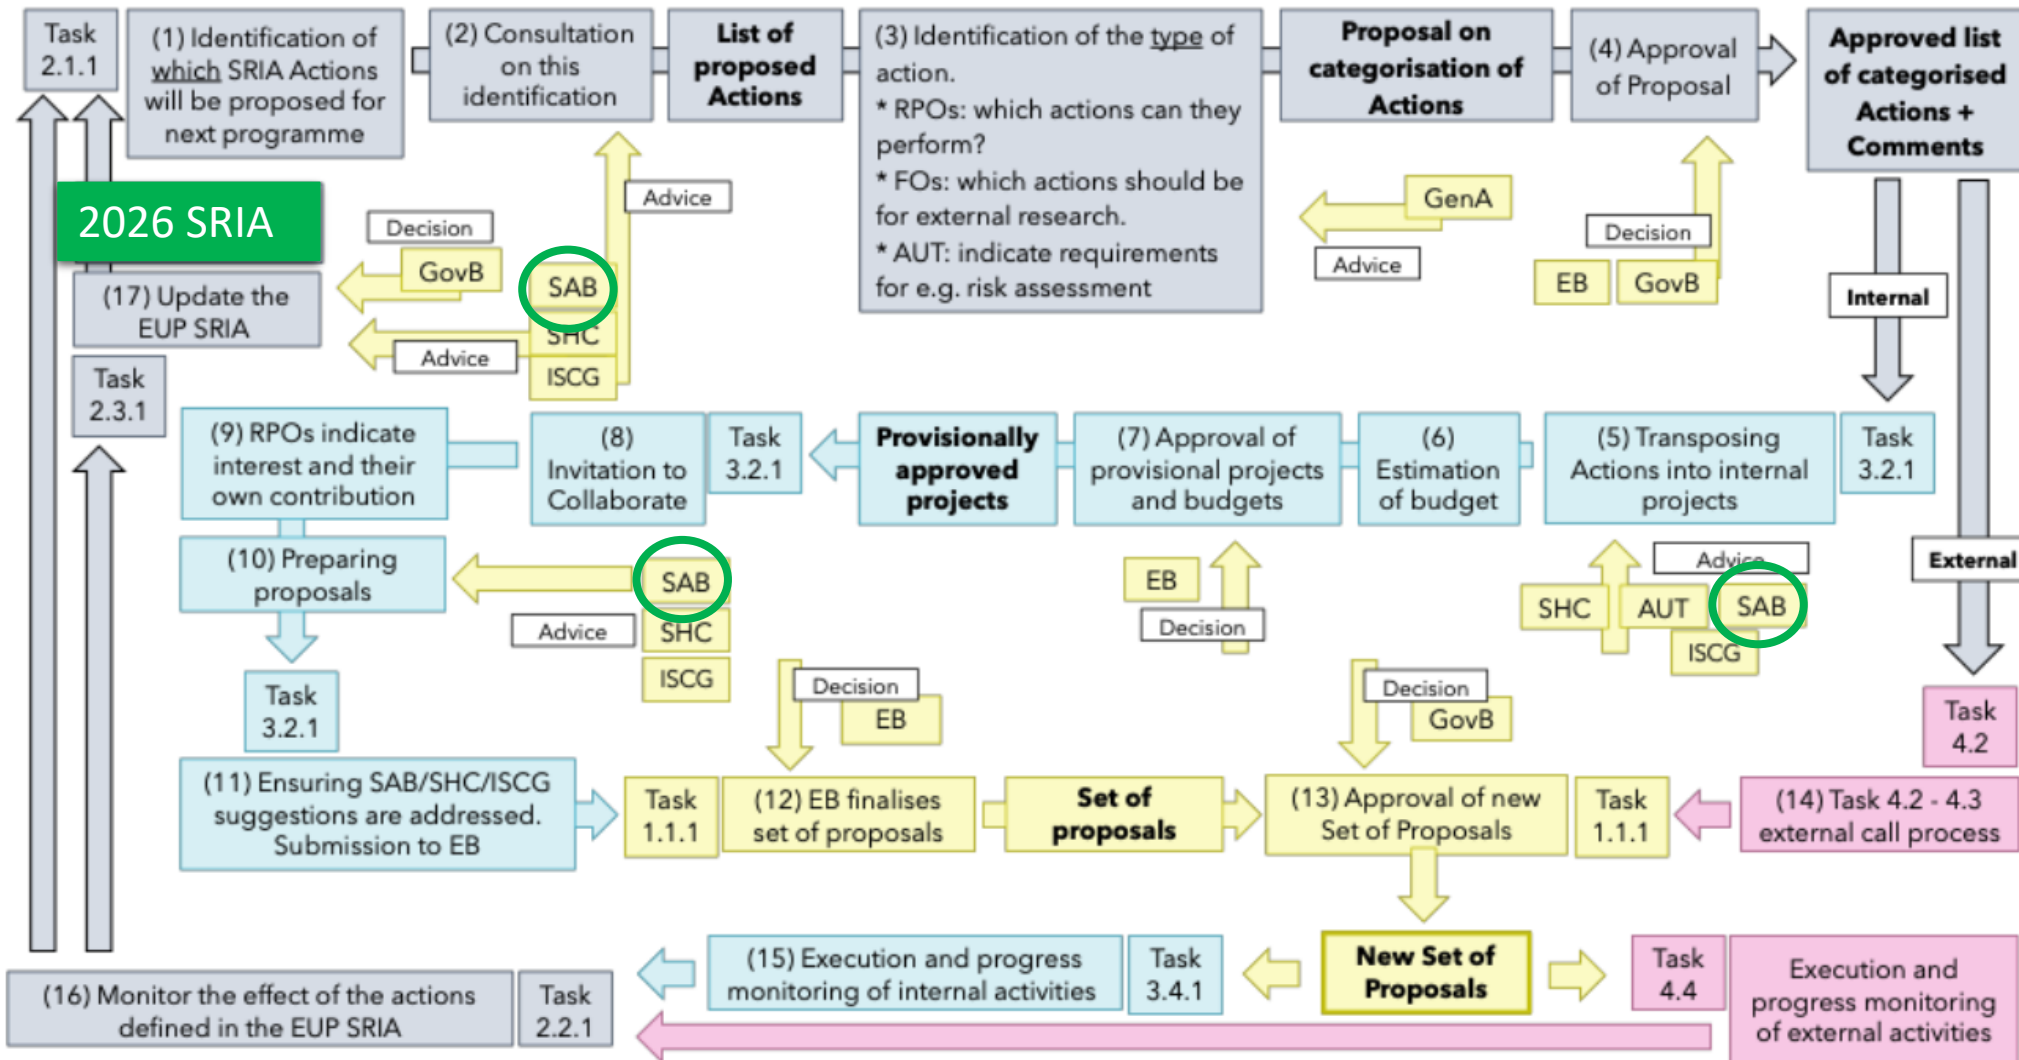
Task 2.1.1

(1) Identification of which SRIA Actions will be proposed for next programme

(2) Consultation on this identification

List of proposed Actions

(3) Identification of the type of action.
* RPOs: which actions can they perform?
* FOs: which actions should be for external research.
* AUT: indicate requirements for e.g. risk assessment

Proposal on categorisation of Actions

(4) Approval of Proposal

Approved list of categorised Actions + Comments

2026 SRIA

Advice

Decision

GovB

SAB

SHC

ISCG

Advice

GenA

Advice

Decision

EB

GovB

Internal

(17) Update the EUP SRIA

Task 2.3.1

(9) RPOs indicate interest and their own contribution

(8) Invitation to Collaborate

Task 3.2.1

Provisionally approved projects

(7) Approval of provisional projects and budgets

(6) Estimation of budget

(5) Transposing Actions into internal projects

Task 3.2.1

(10) Preparing proposals

SAB

Advice

SHC

ISCG

EB

Decision

Advice

SHC

AUT

SAB

ISCG

External

Task 3.2.1

Decision

EB

Decision

GovB

Task 4.2

(11) Ensuring SAB/SHC/ISCG suggestions are addressed. Submission to EB

Task 1.1.1

(12) EB finalises set of proposals

Set of proposals

(13) Approval of new Set of Proposals

Task 1.1.1

(14) Task 4.2 - 4.3 external call process

(15) Execution and progress monitoring of internal activities

Task 3.4.1

New Set of Proposals

Task 4.4

Execution and progress monitoring of external activities

(16) Monitor the effect of the actions defined in the EUP SRIA

Task 2.2.1